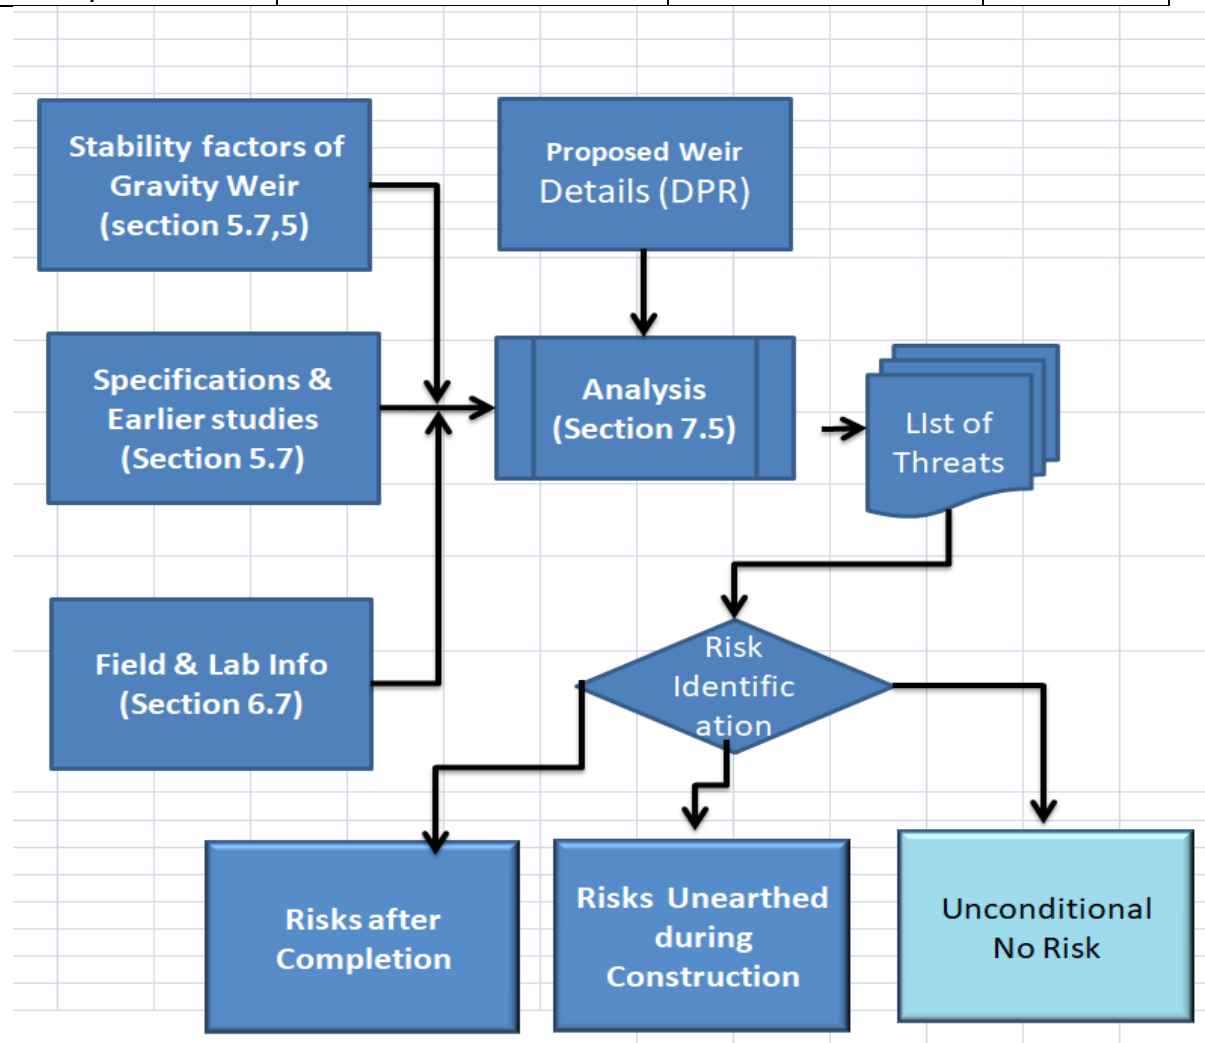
Stability factors of Gravity Weir (section 5.7,5)

Proposed Weir Details (DPR)

Specifications & Earlier studies (Section 5.7)

Analysis (Section 7.5)

LIst of Threats

Field & Lab Info (Section 6.7)

Risk Identific ation

Risks after Completion

Risks Unearthed during Construction

Unconditional No Risk